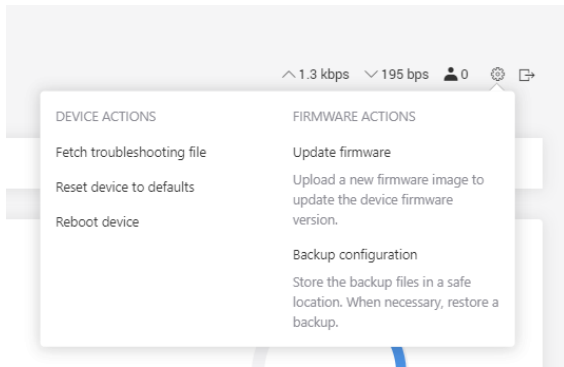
1.3 kbps 195 bps 0

DEVICE ACTIONS

Fetch troubleshooting file

Reset device to defaults

Reboot device

FIRMWARE ACTIONS

Update firmware

Upload a new firmware image to update the device firmware version.

Backup configuration

Store the backup files in a safe location. When necessary, restore a backup.